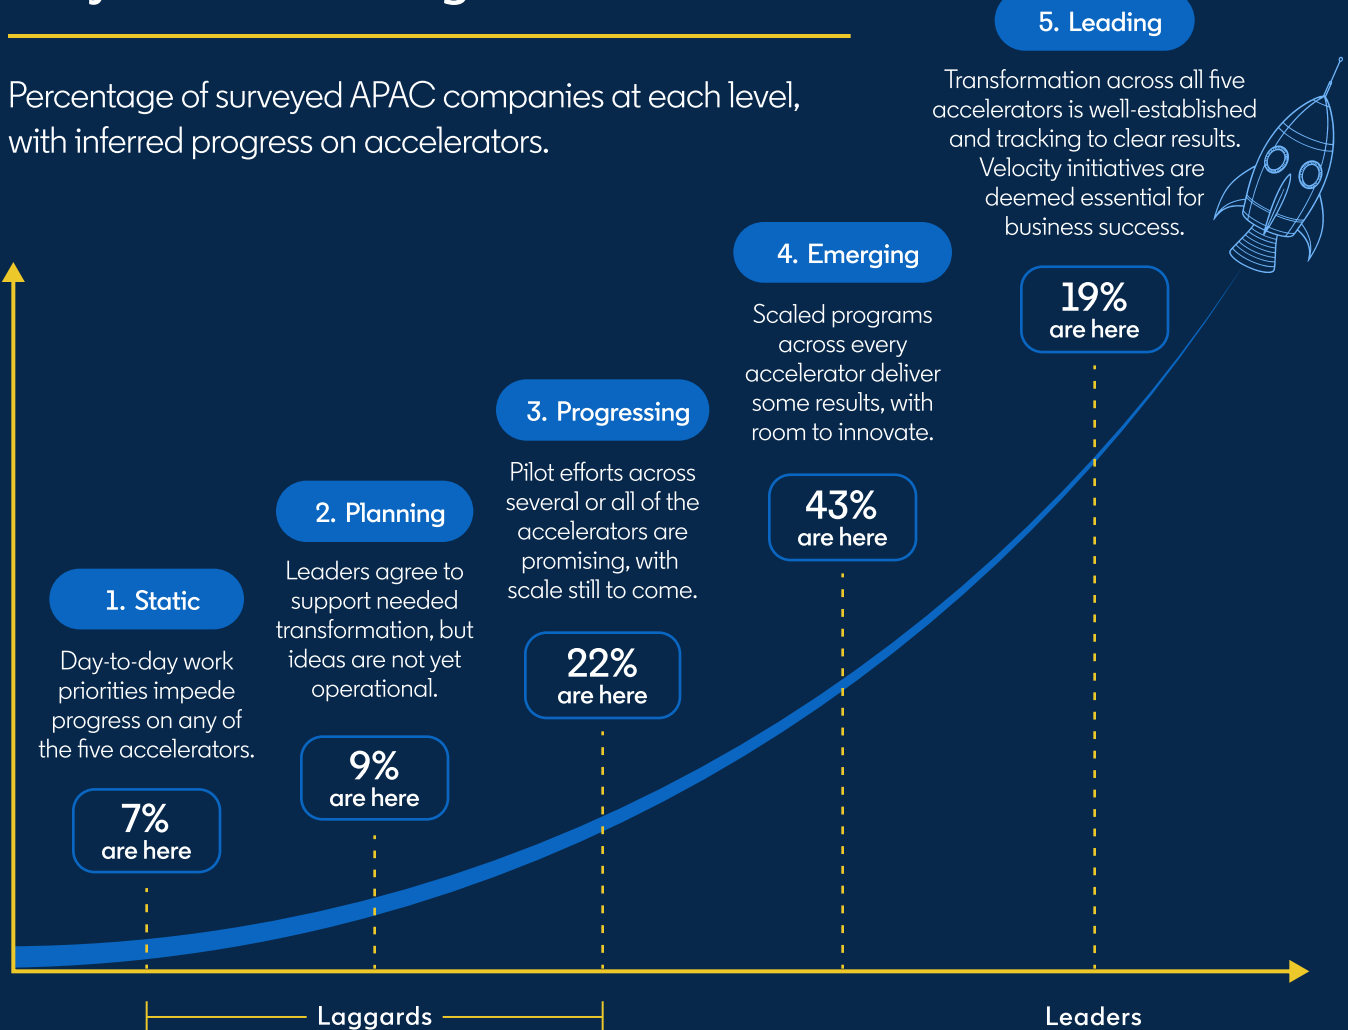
Percentage of surveyed APAC companies at each level, with inferred progress on accelerators.

5. Leading

Transformation across all five accelerators is well-established and tracking to clear results. Velocity initiatives are deemed essential for business success.

19%
are here

4. Emerging

Scaled programs across every accelerator deliver some results, with room to innovate.

43%
are here

3. Progressing

Pilot efforts across several or all of the accelerators are promising, with scale still to come.

22%
are here

2. Planning

Leaders agree to support needed transformation, but ideas are not yet operational.

9%
are here

1. Static

Day-to-day work priorities impede progress on any of the five accelerators.

7%
are here

Laggards

Leaders